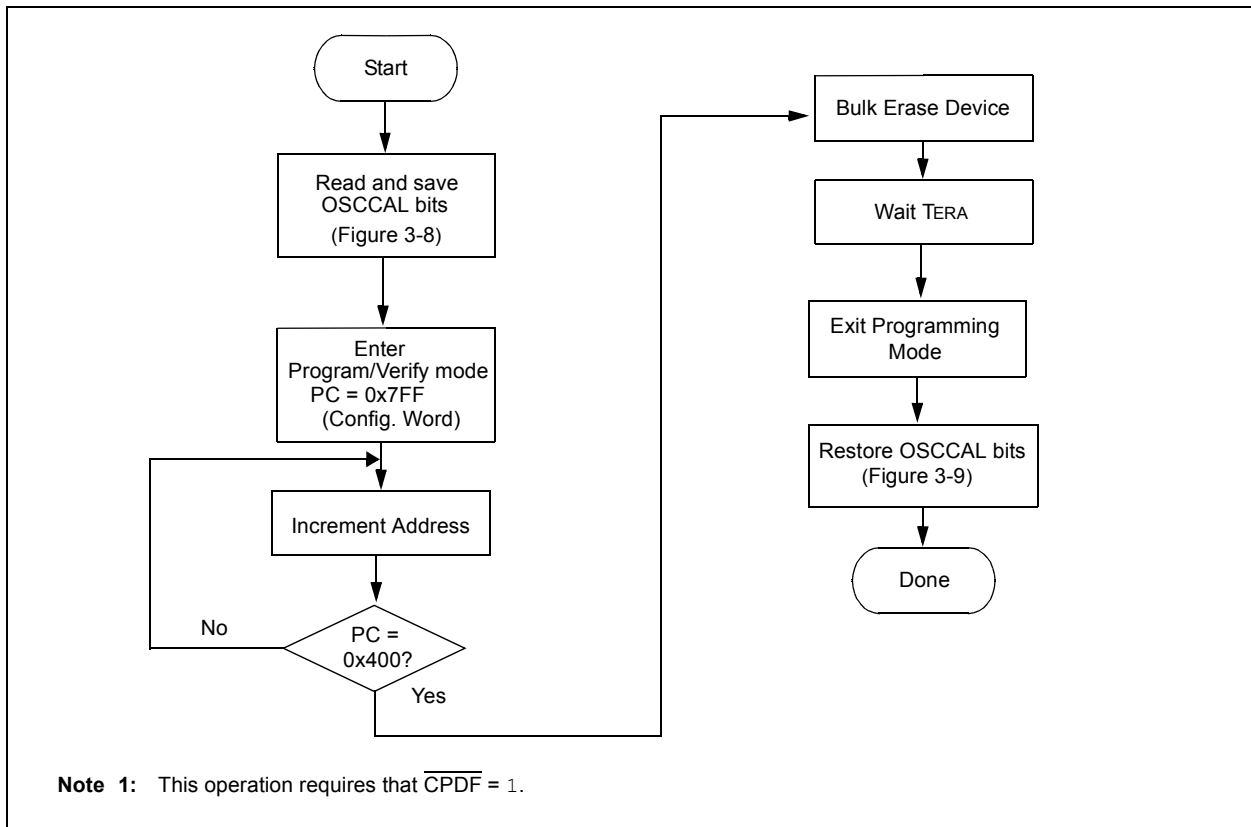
Start

Read and save OSCCAL bits (Figure 3-8)

Enter Program/Verify mode PC = 0x7FF (Config. Word)

Increment Address

No

PC = 0x400?

Yes

Bulk Erase Device

Wait TERA

Exit Programming Mode

Restore OSCCAL bits (Figure 3-9)

Done

**Note 1:** This operation requires that $\overline{CPDF}$ = 1.